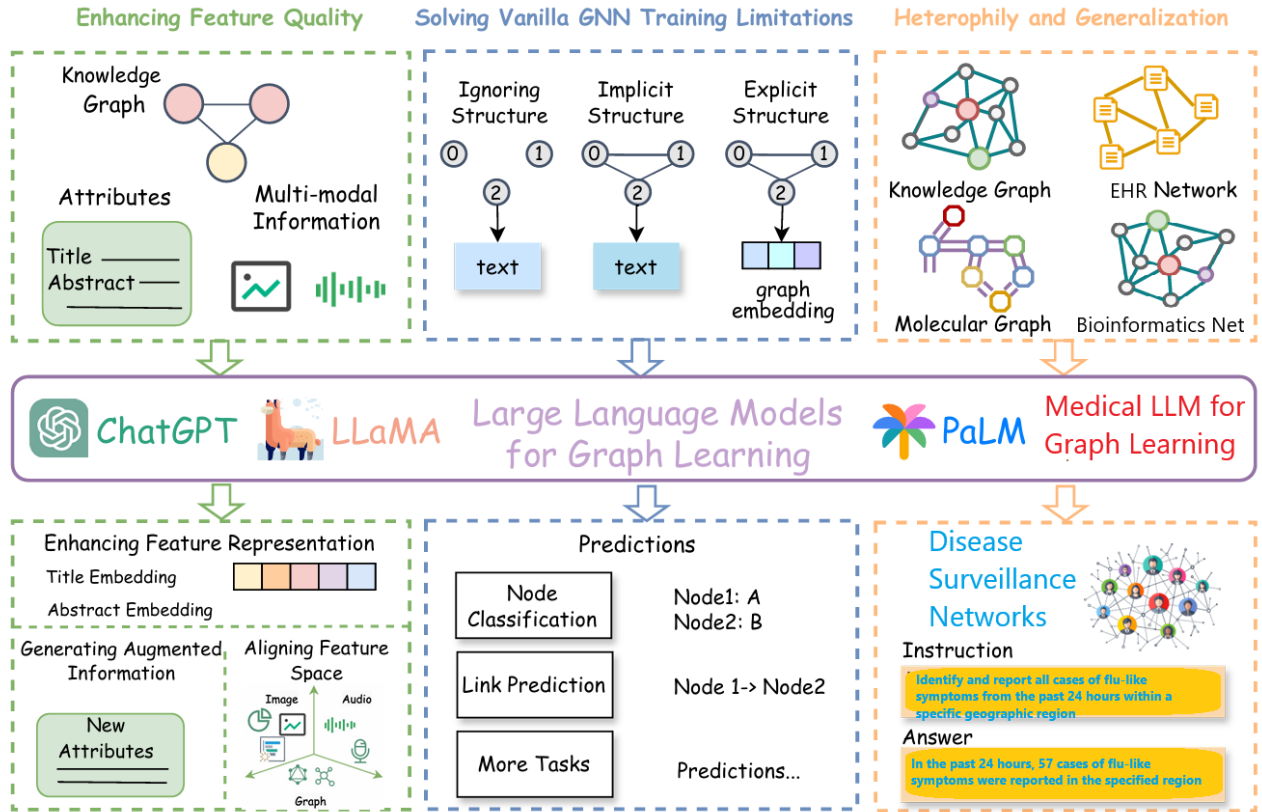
Enhancing Feature Quality

Knowledge Graph

Attributes

Multi-modal Information

Title
Abstract

Solving Vanilla GNN Training Limitations

Ignoring Structure

Implicit Structure

Explicit Structure

0 1 2

text

0 1 2

text

0 1 2

graph embedding

Heterophily and Generalization

Knowledge Graph

EHR Network

Molecular Graph

Bioinformatics Net

ChatGPT

LLaMA

Large Language Models for Graph Learning

PaLM

Medical LLM for Graph Learning

Enhancing Feature Representation

Title Embedding

Abstract Embedding

Generating Augmented Information

New Attributes

Aligning Feature Space

Image

Audio

Graph

Predictions

Node Classification

Node1: A
Node2: B

Link Prediction

Node 1-> Node2

More Tasks

Predictions...

Disease Surveillance Networks

Instruction

Identify and report all cases of flu-like symptoms from the past 24 hours within a specific geographic region

Answer

In the past 24 hours, 57 cases of flu-like symptoms were reported in the specified region